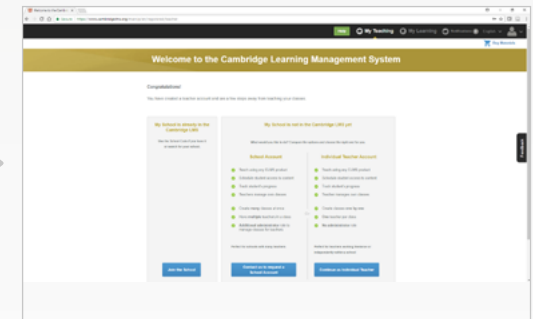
Welcome to the Cambridge Learning Management System

Congratulations!

My School is already in the Cambridge LMS

My School is not in the Cambridge LMS yet

School Account

Individual Teacher Account

Join the School

Contact us to request a School Account

Continue as Individual Teacher

Help

My Teaching

My Learning

Notifications

Buy Resources

Feedback